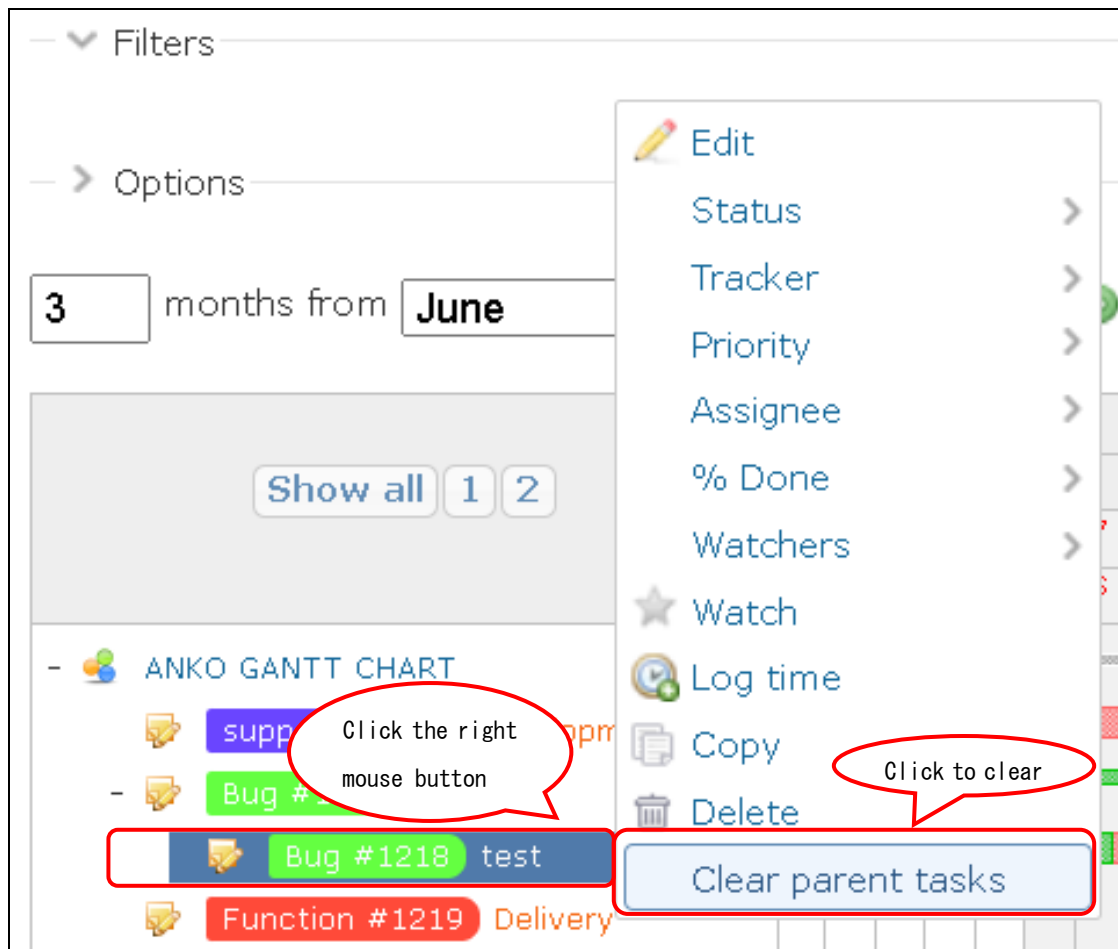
Filters

Options

3 months from June

Show all 1 2

- ANKO GANTT CHART

supp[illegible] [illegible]pm

- Bug #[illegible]

Bug #1218 test

Function #1219 Delivery

Click the right mouse button

Edit
Status
Tracker
Priority
Assignee
% Done
Watchers
Watch
Log time
Copy
Delete
Clear parent tasks

Click to clear